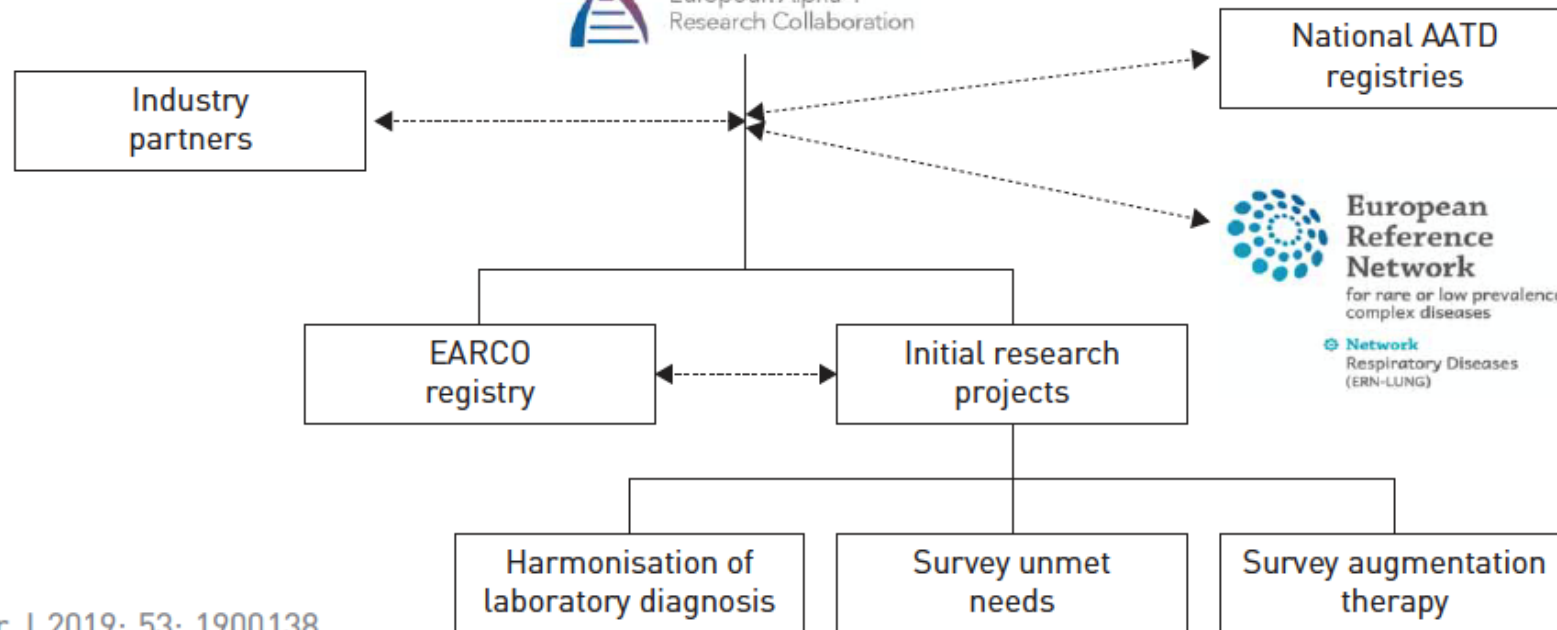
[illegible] Research Collaboration

National AATD registries

Industry partners

European Reference Network
for rare or low prevalenc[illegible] complex diseases

Network Respiratory Diseases (ERN-LUNG)

EARCO registry

Initial research projects

Harmonisation of laboratory diagnosis

Survey unmet needs

Survey augmentation therapy

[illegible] J 2019; 53: 1900138